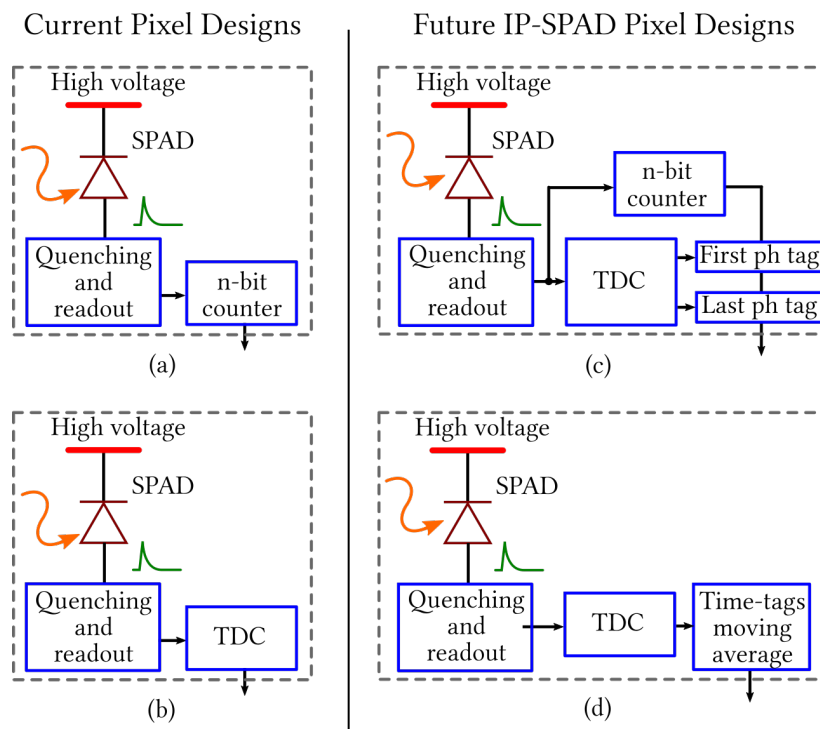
Current Pixel Designs

High voltage
SPAD
Quenching and readout
n-bit counter
(a)

High voltage
SPAD
Quenching and readout
TDC
(b)

Future IP-SPAD Pixel Designs

High voltage
SPAD
n-bit counter
Quenching and readout
TDC
First ph tag
Last ph tag
(c)

High voltage
SPAD
Quenching and readout
TDC
Time-tags moving average
(d)